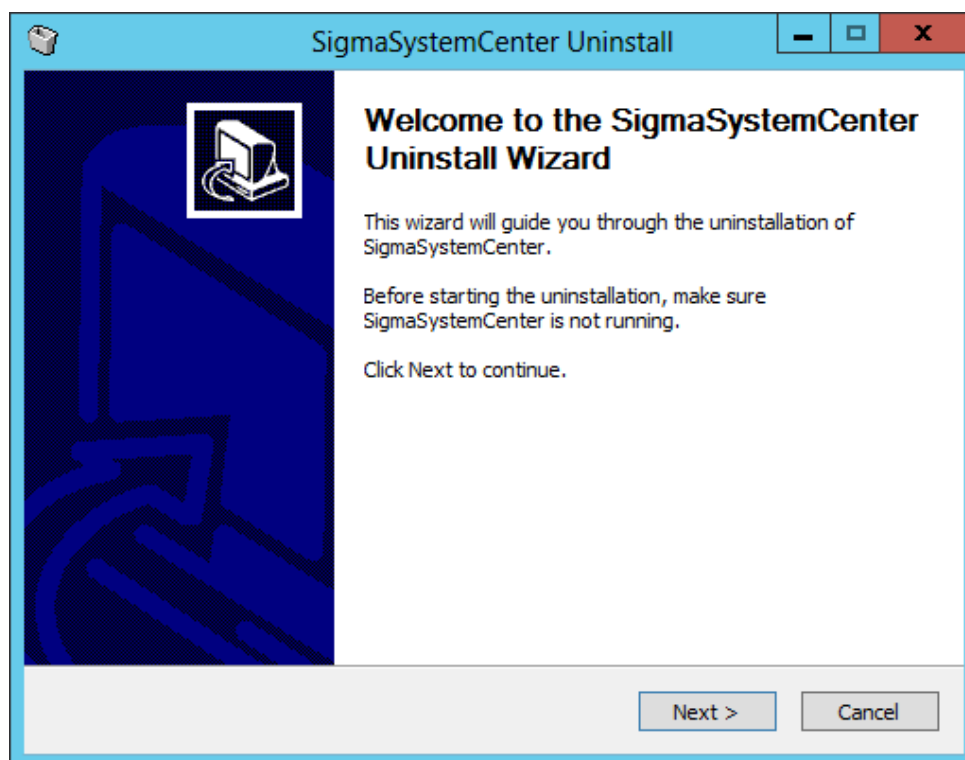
SigmaSystemCenter Uninstall

Welcome to the SigmaSystemCenter Uninstall Wizard

This wizard will guide you through the uninstallation of SigmaSystemCenter.

Before starting the uninstallation, make sure SigmaSystemCenter is not running.

Click Next to continue.

Next >

Cancel